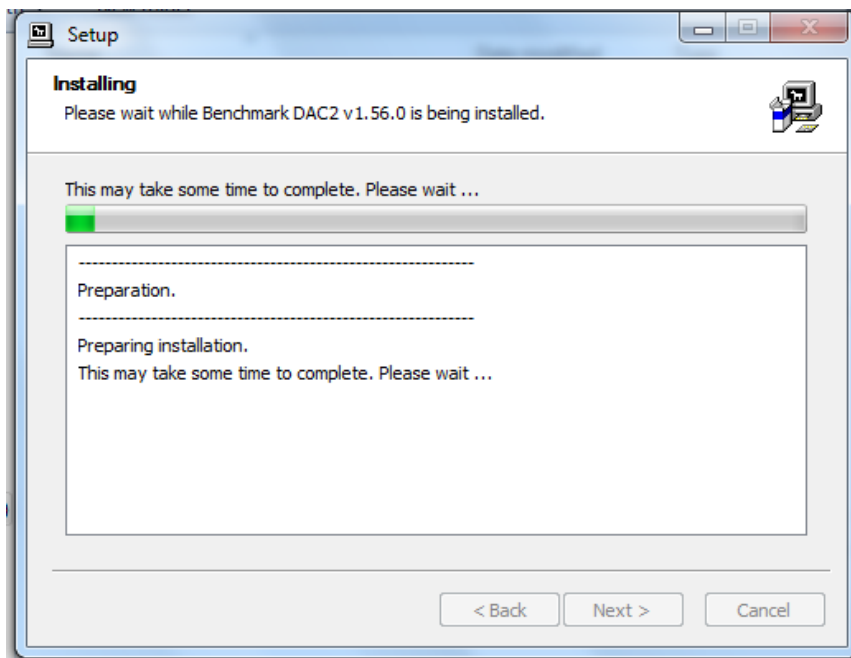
Setup

Installing

Please wait while Benchmark DAC2 v1.56.0 is being installed.

This may take some time to complete. Please wait ...

------------------------------------------------------------

Preparation.

------------------------------------------------------------

Preparing installation.

This may take some time to complete. Please wait ...

< Back Next > Cancel